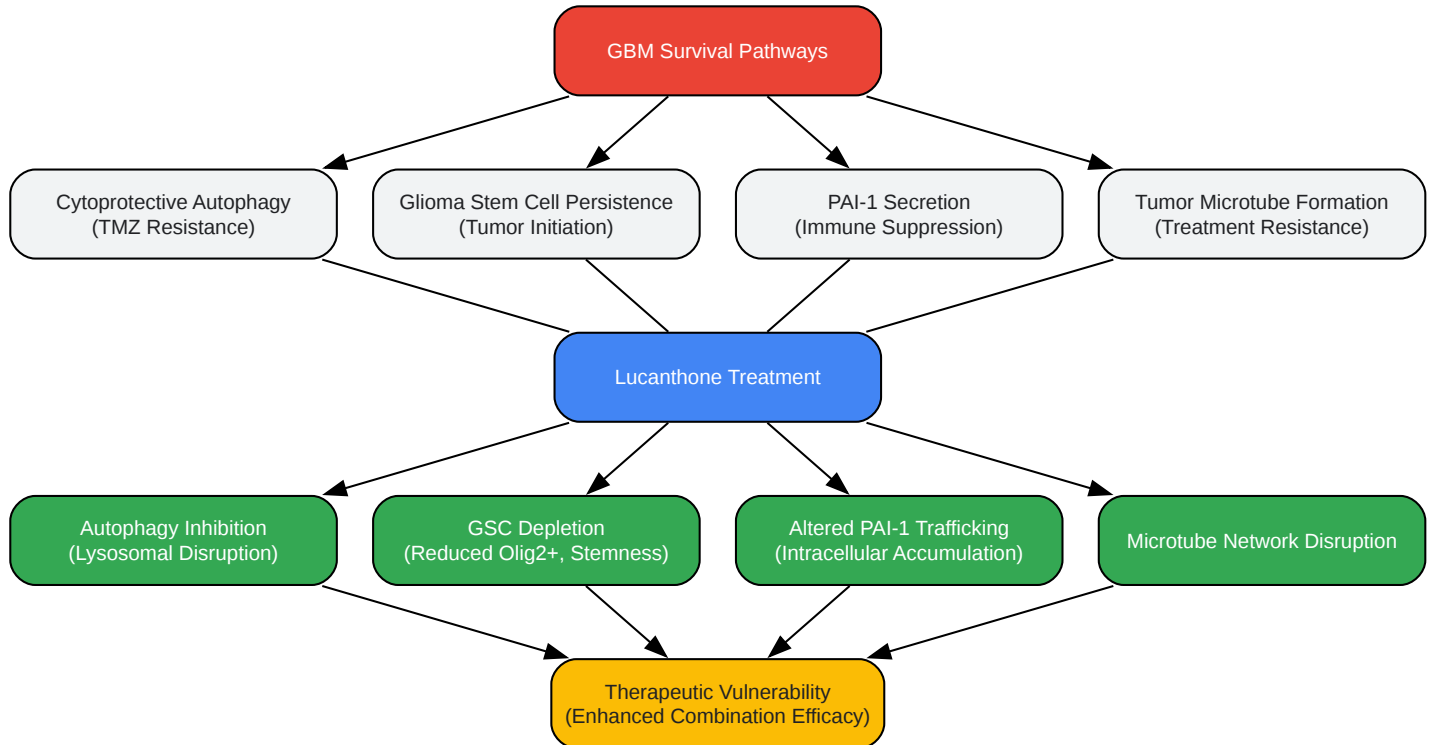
GBM Survival Pathways

Cytoprotective Autophagy (TMZ Resistance)

Glioma Stem Cell Persistence (Tumor Initiation)

PAI-1 Secretion (Immune Suppression)

Tumor Microtube Formation (Treatment Resistance)

Lucanthone Treatment

Autophagy Inhibition (Lysosomal Disruption)

GSC Depletion (Reduced Olig2+, Stemness)

Altered PAI-1 Trafficking (Intracellular Accumulation)

Microtube Network Disruption

Therapeutic Vulnerability (Enhanced Combination Efficacy)